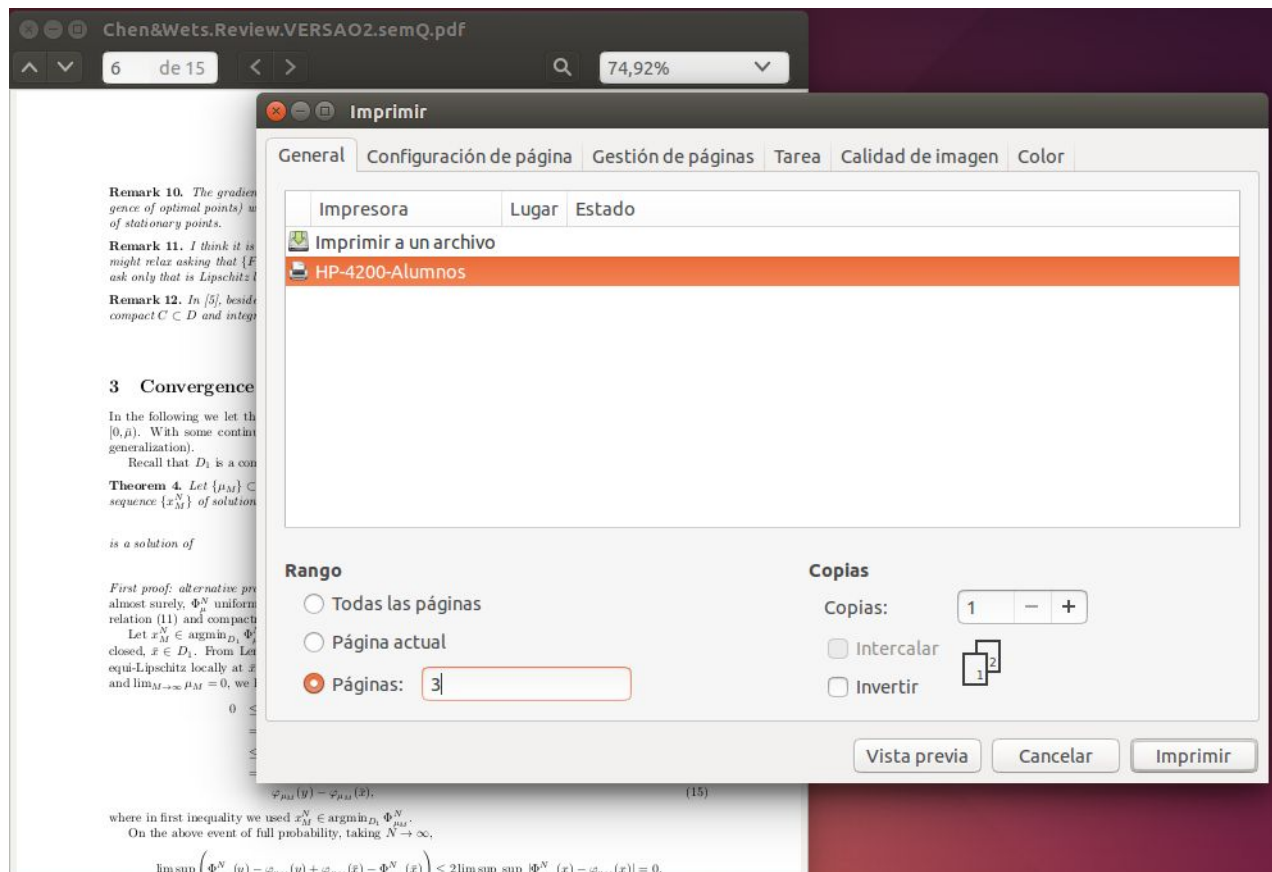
Chen&Wets.Review.VERSAO2.semQ.pdf

6 de 15

74,92%

Imprimir

General | Configuración de página | Gestión de páginas | Tarea | Calidad de imagen | Color

| Impresora | Lugar | Estado |
|---|---|---|
| Imprimir a un archivo | | |
| HP-4200-Alumnos | | |

Rango
Todas las páginas
Página actual
Páginas: 3

Copias
Copias: 1 − +
Intercalar
Invertir

Vista previa | Cancelar | Imprimir

Remark 10. The gradien gence of optimal points) w of stationary points.

Remark 11. I think it is might relax asking that $\{F$ ask only that is Lipschitz l

Remark 12. In [5], beside compact $C \subset D$ and integ

3 Convergence

In the following we let th $[0,\bar{\mu})$. With some continu generalization).
Recall that $D_1$ is a con

Theorem 4. Let $\{\mu_M\} \subset$ sequence $\{x_M^N\}$ of solution

is a solution of

First proof: alternative pr almost surely, $\Phi_\mu^N$ uniform relation (11) and compact
Let $x_M^N \in \operatorname{argmin}_{D_1} \Phi$ closed, $\bar{x} \in D_1$. From Le equi-Lipschitz locally at $\bar{x}$ and $\lim_{M\to\infty} \mu_M = 0$, we l

$0 \leq$

$\varphi_{\mu_M}(y) - \varphi_{\mu_M}(\bar{x})$, (15)

where in first inequality we used $x_M^N \in \operatorname{argmin}_{D_1} \Phi_{\mu_M}^N$.
On the above event of full probability, taking $N \to \infty$,

$\limsup \left( \Phi^N (y) - \varphi (y) + \varphi (\bar{x}) - \Phi^N (\bar{x}) \right) \leq 2 \limsup \sup |\Phi^N (x) - \varphi (x)| = 0.$